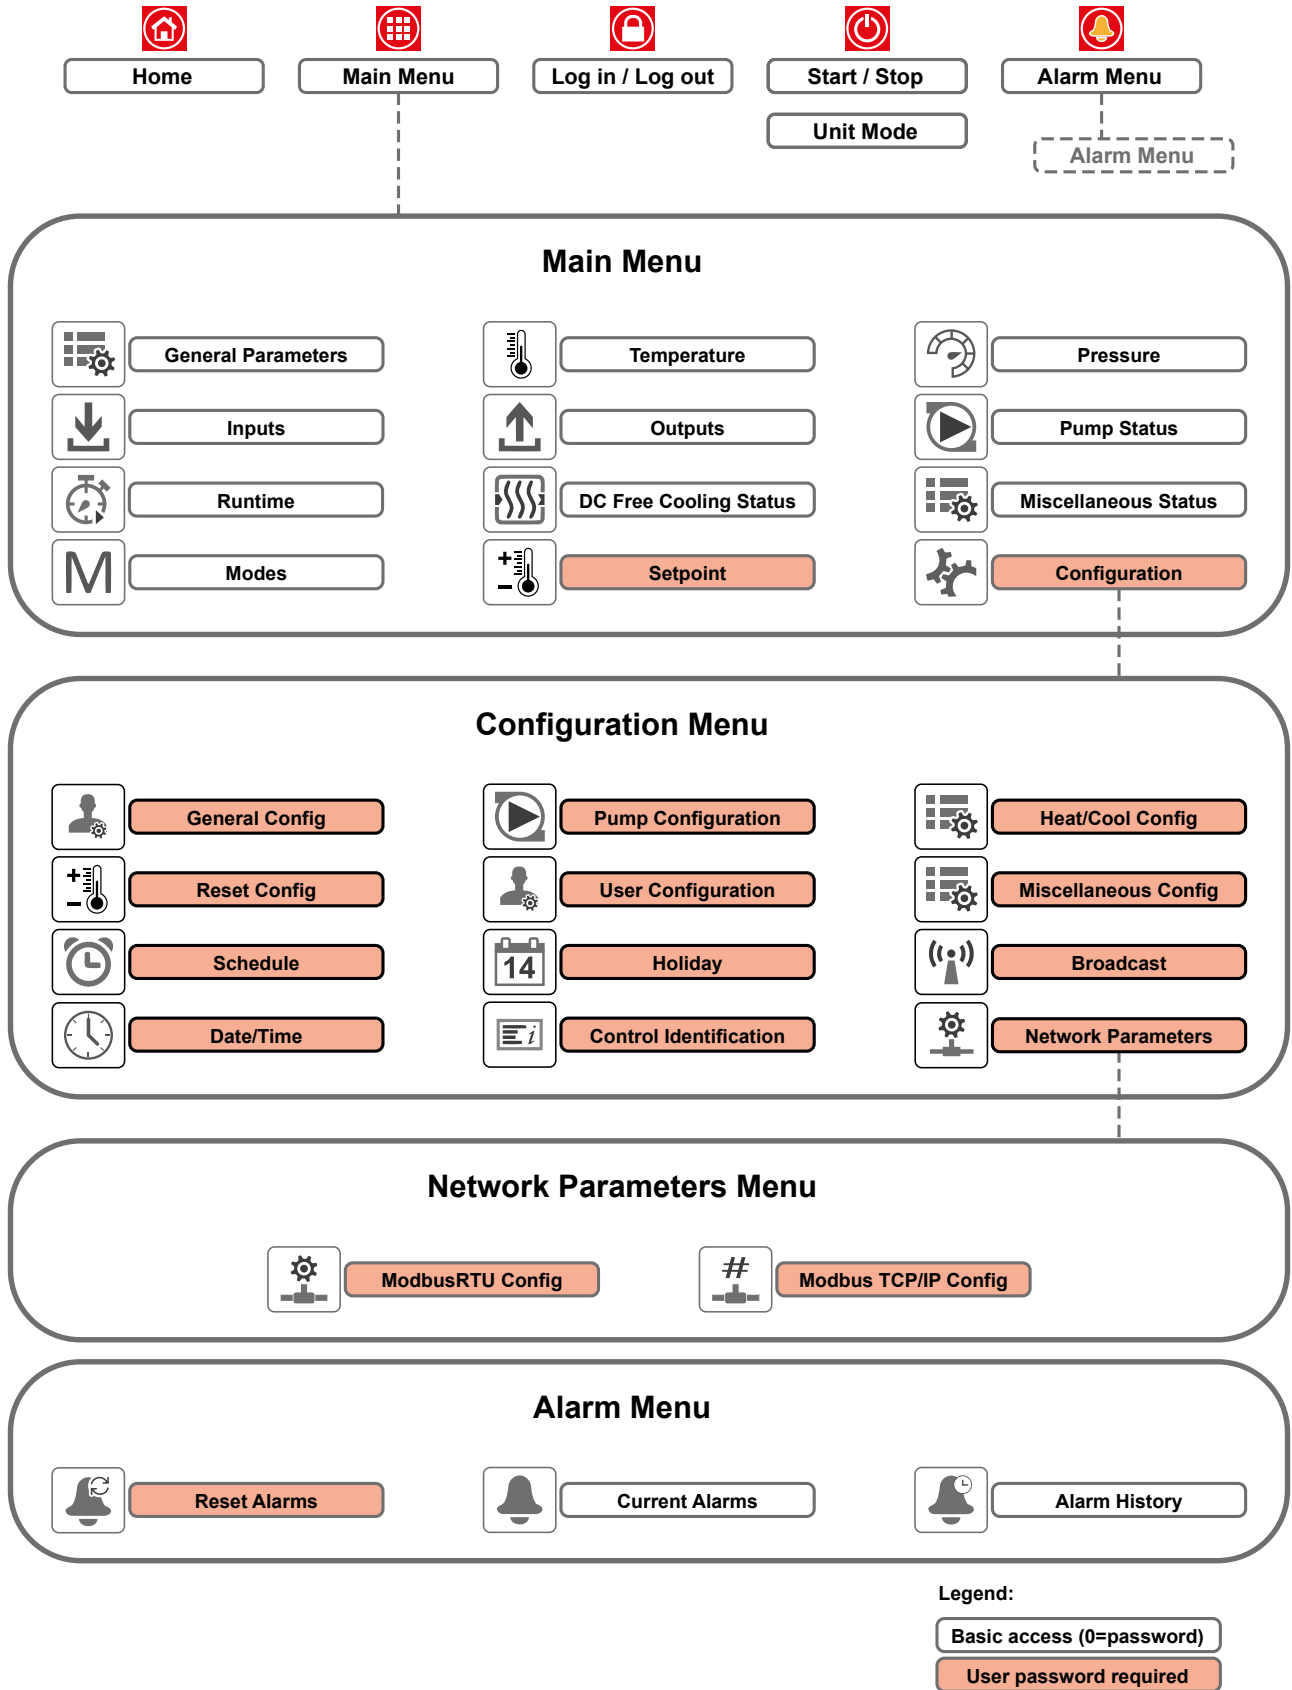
Home

Main Menu

Log in / Log out

Start / Stop

Unit Mode

Alarm Menu

Alarm Menu

Main Menu

General Parameters

Temperature

Pressure

Inputs

Outputs

Pump Status

Runtime

DC Free Cooling Status

Miscellaneous Status

M

Modes

Setpoint

Configuration

Configuration Menu

General Config

Pump Configuration

Heat/Cool Config

Reset Config

User Configuration

Miscellaneous Config

Schedule

14

Holiday

Broadcast

Date/Time

Control Identification

Network Parameters

Network Parameters Menu

ModbusRTU Config

Modbus TCP/IP Config

Alarm Menu

Reset Alarms

Current Alarms

Alarm History

Legend:

Basic access (0=password)

User password required